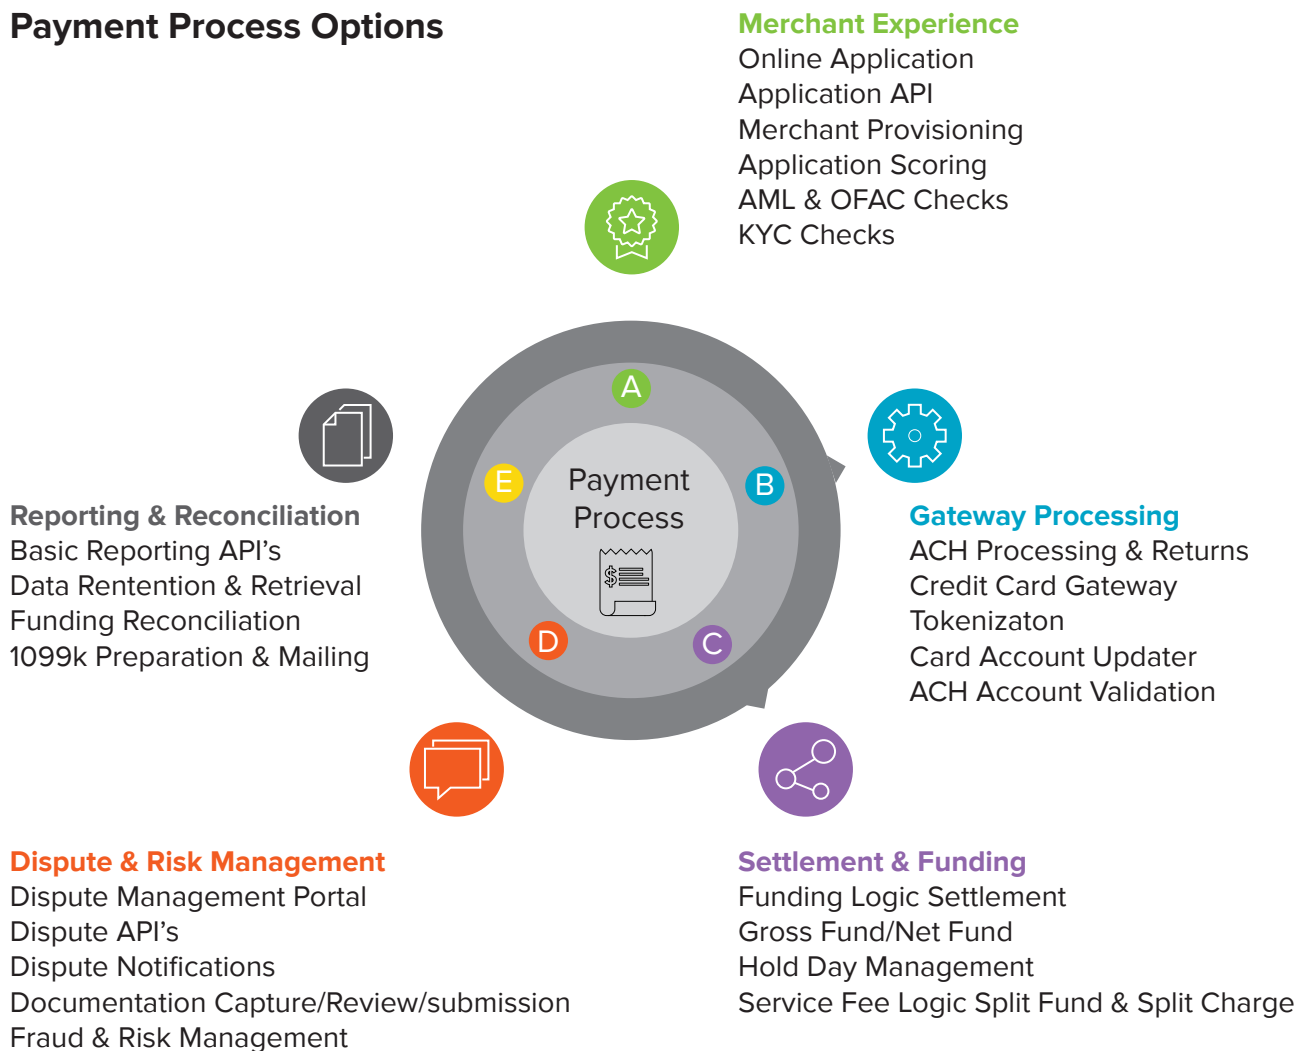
Payment Process Options

Merchant Experience
Online Application
Application API
Merchant Provisioning
Application Scoring
AML & OFAC Checks
KYC Checks

A
E
B
D
C
Payment Process
$

Reporting & Reconciliation
Basic Reporting API's
Data Rentention & Retrieval
Funding Reconciliation
1099k Preparation & Mailing

Gateway Processing
ACH Processing & Returns
Credit Card Gateway
Tokenizaton
Card Account Updater
ACH Account Validation

Dispute & Risk Management
Dispute Management Portal
Dispute API's
Dispute Notifications
Documentation Capture/Review/submission
Fraud & Risk Management

Settlement & Funding
Funding Logic Settlement
Gross Fund/Net Fund
Hold Day Management
Service Fee Logic Split Fund & Split Charge